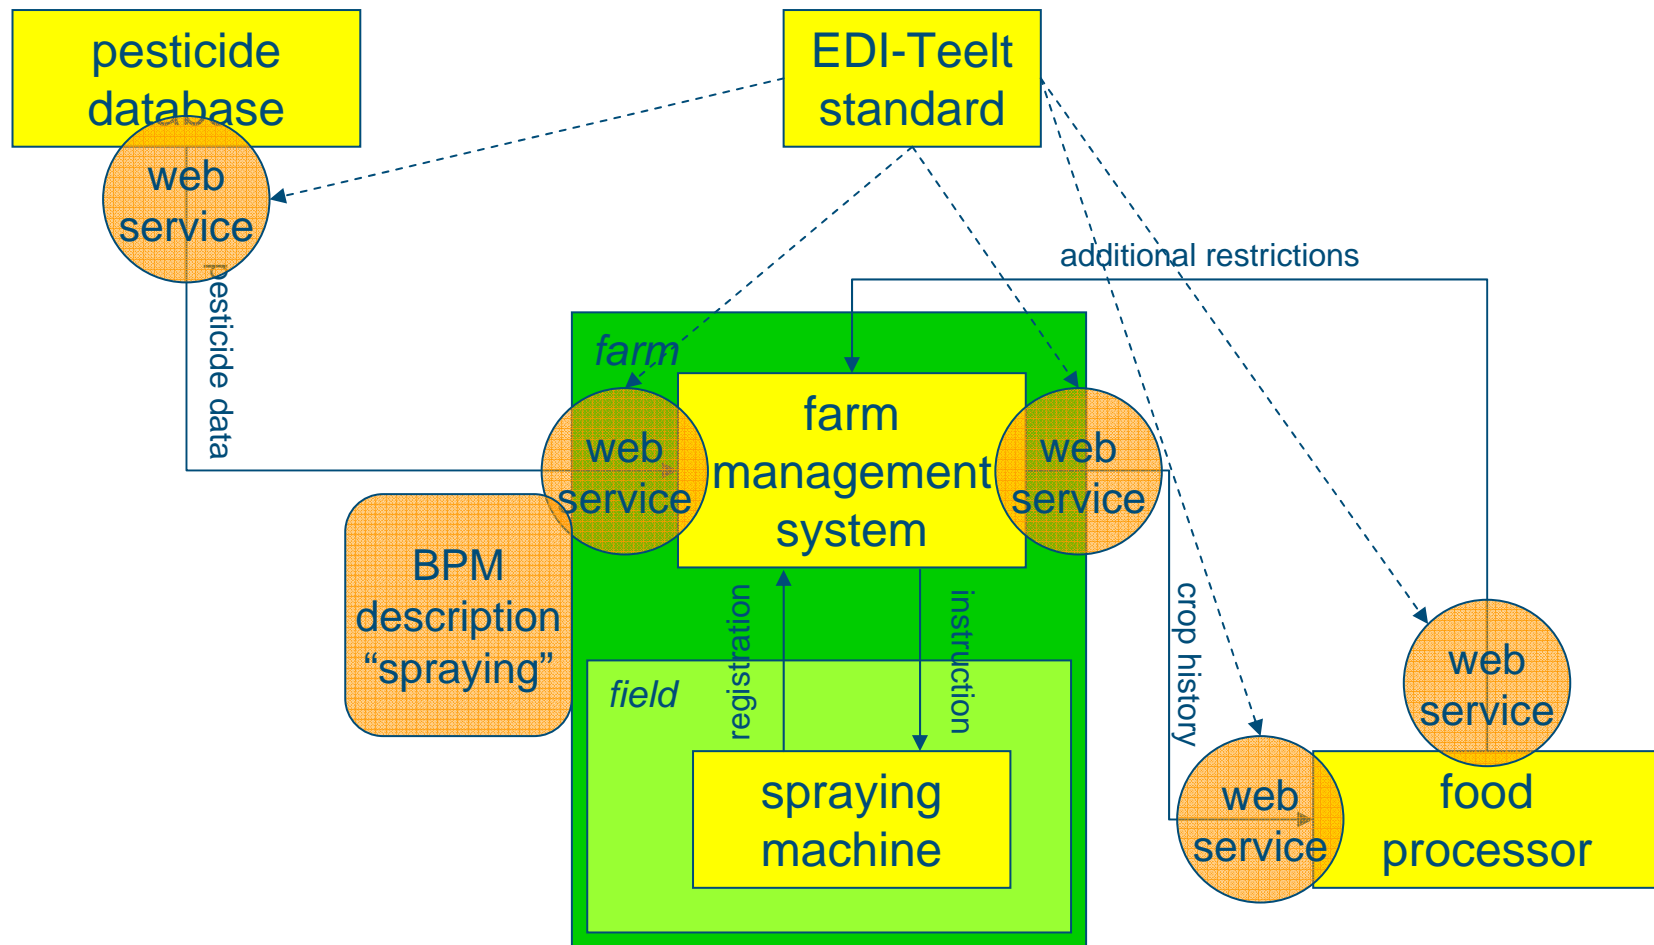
pesticide database

web service

EDI-Teelt standard

additional restrictions

pesticide data

farm

web service

farm management system

web service

BPM description “spraying”

registration

instruction

crop history

field

spraying machine

web service

web service

food processor